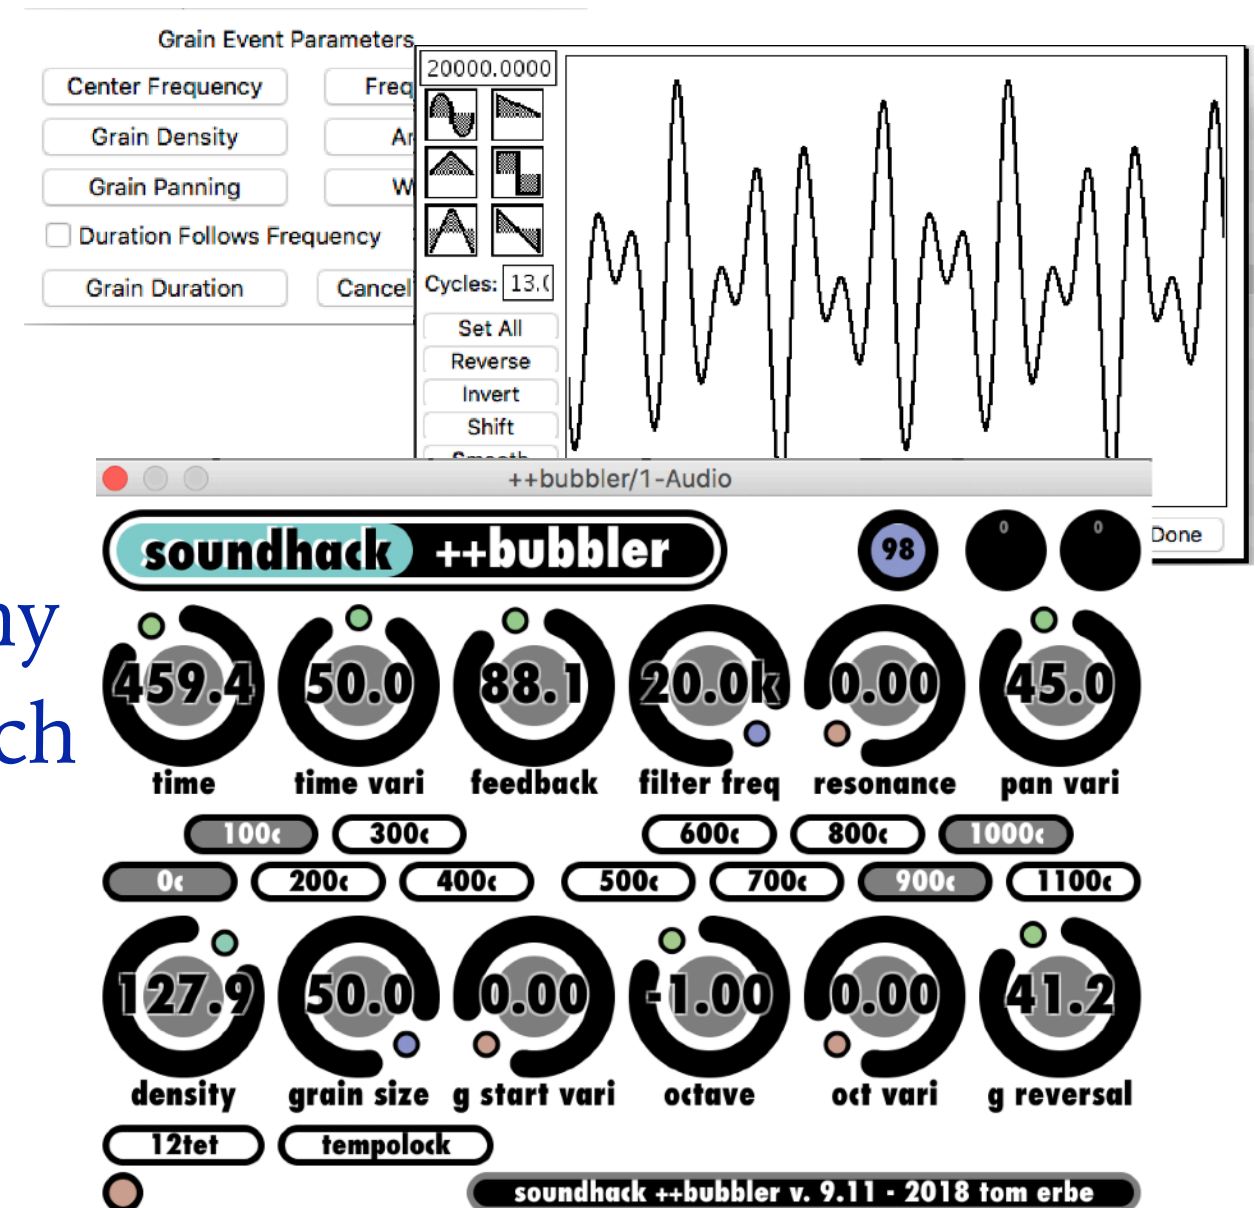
Grain Event Parameters

Center Frequency

Freq

Grain Density

Ar

Grain Panning

W

Duration Follows Frequency

Grain Duration

Cancel

20000.0000

Cycles: 13.(

Set All

Reverse

Invert

Shift

Smooth

++bubbler/1-Audio

Done

soundhack ++bubbler

98

0

0

ny

ch

459.4
time

50.0
time vari

88.1
feedback

20.0k
filter freq

0.00
resonance

45.0
pan vari

100c

300c

600c

800c

1000c

0c

200c

400c

500c

700c

900c

1100c

127.9
density

50.0
grain size

0.00
g start vari

-1.00
octave

0.00
oct vari

41.2
g reversal

12tet

tempolock

soundhack ++bubbler v. 9.11 - 2018 tom erbe